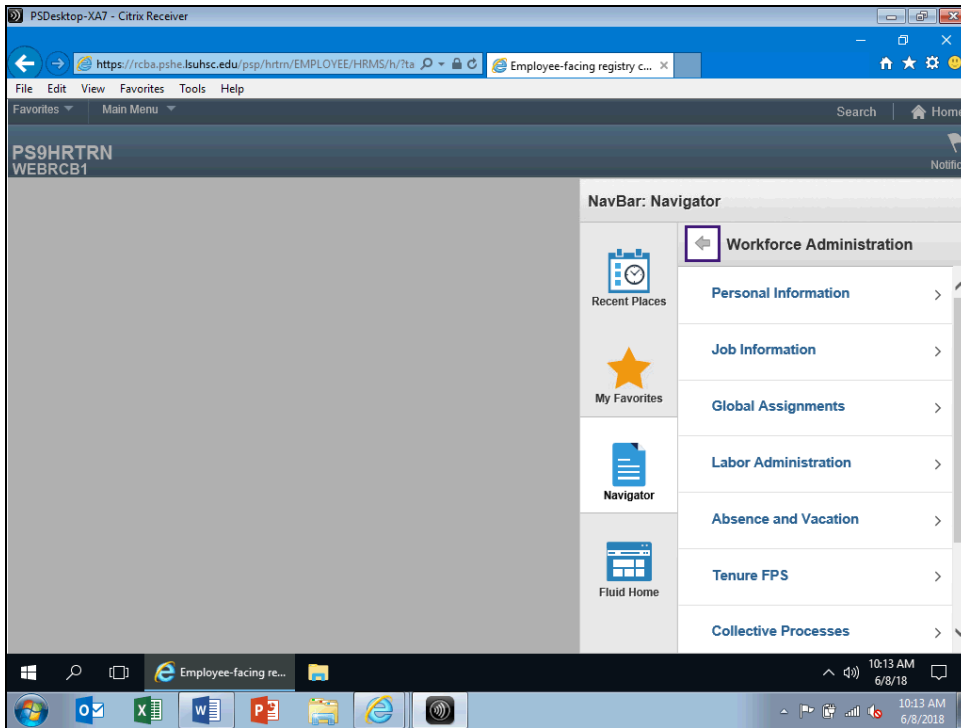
PSDesktop-XA7 - Citrix Receiver

https://rcba.pshe.lsuhsc.edu/psp/hrtrn/EMPLOYEE/HRMS/h/?ta

Employee-facing registry c...

File Edit View Favorites Tools Help

Favorites Main Menu

Search Home

PS9HRTRN
WEBRCB1

Notifi

NavBar: Navigator

Recent Places

My Favorites

Navigator

Fluid Home

Workforce Administration

Personal Information

Job Information

Global Assignments

Labor Administration

Absence and Vacation

Tenure FPS

Collective Processes

Employee-facing re...

10:13 AM
6/8/18

10:13 AM
6/8/2018